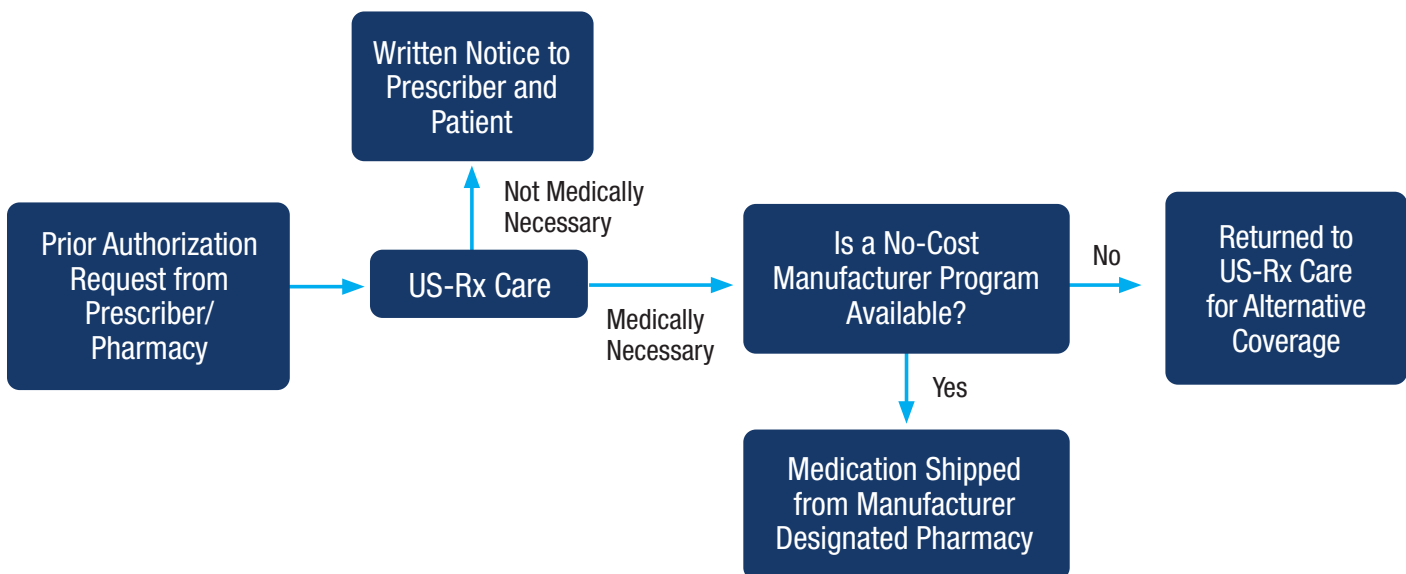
Prior Authorization Request from Prescriber/ Pharmacy

US-Rx Care

Not Medically Necessary

Written Notice to Prescriber and Patient

Medically Necessary

Is a No-Cost Manufacturer Program Available?

No

Returned to US-Rx Care for Alternative Coverage

Yes

Medication Shipped from Manufacturer Designated Pharmacy